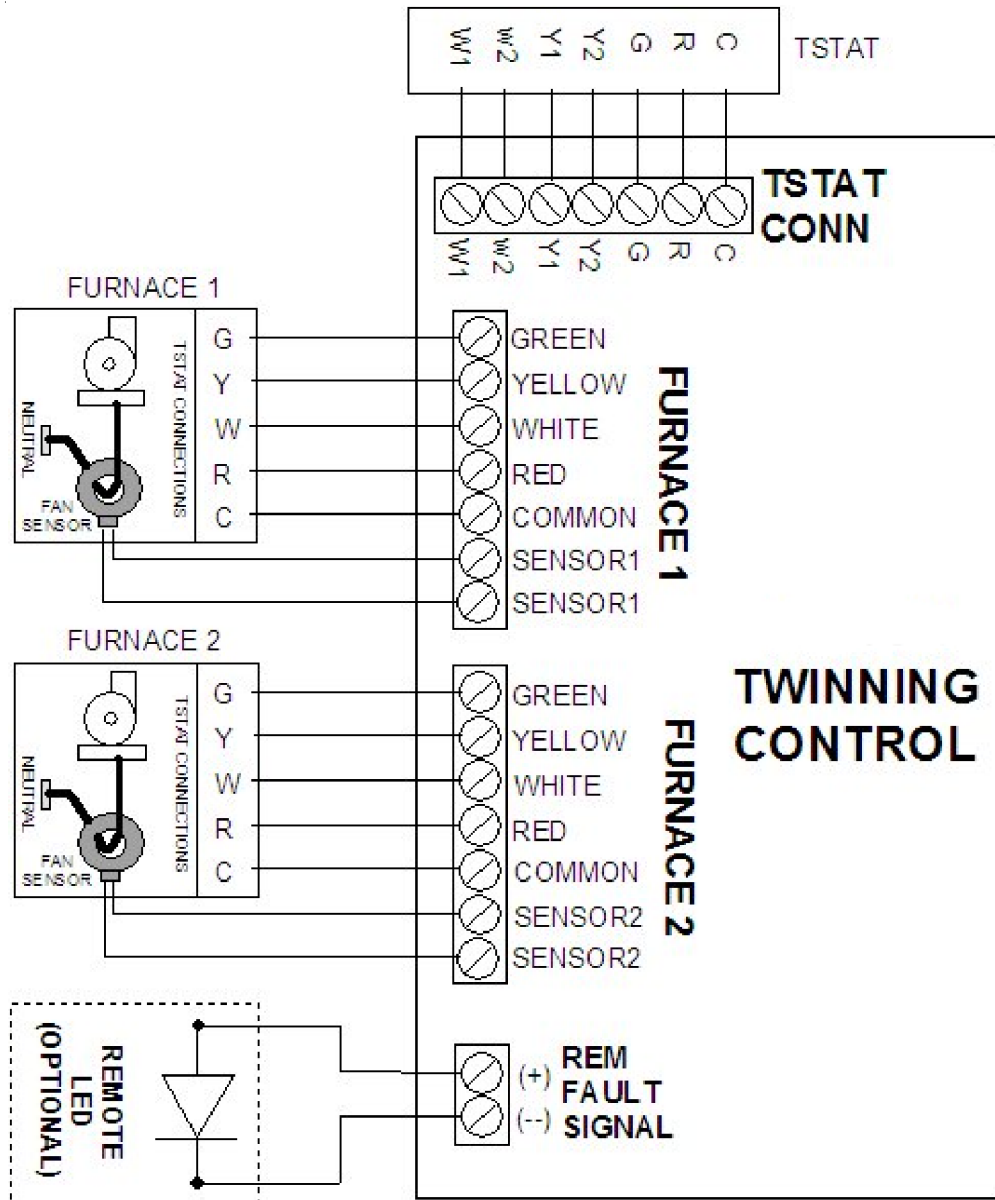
W1 w2 Y1 Y2 G R C

TSTAT

TSTAT CONN

W1 w2 Y1 Y2 G R C

FURNACE 1

NEUTRAL

FAN SENSOR

TSTAT CONNECTIONS

G
Y
W
R
C

GREEN
YELLOW
WHITE
RED
COMMON
SENSOR1
SENSOR1

FURNACE 1

FURNACE 2

NEUTRAL

FAN SENSOR

TSTAT CONNECTIONS

G
Y
W
R
C

GREEN
YELLOW
WHITE
RED
COMMON
SENSOR2
SENSOR2

FURNACE 2

TWINNING CONTROL

REMOTE LED (OPTIONAL)

(+)
(--)

REM FAULT SIGNAL